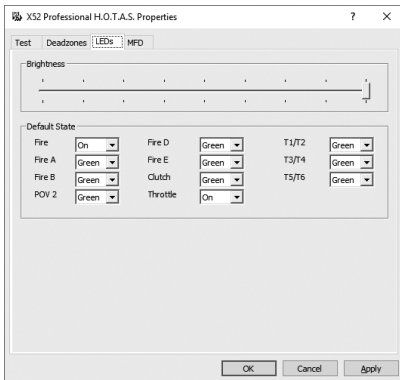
X52 Professional H.O.T.A.S. Properties

?

×

Test Deadzones LEDs MFD

Brightness

Default State

Fire On

Fire A Green

Fire B Green

POV 2 Green

Fire D Green

Fire E Green

Clutch Green

Throttle On

T1/T2 Green

T3/T4 Green

T5/T6 Green

OK Cancel Apply